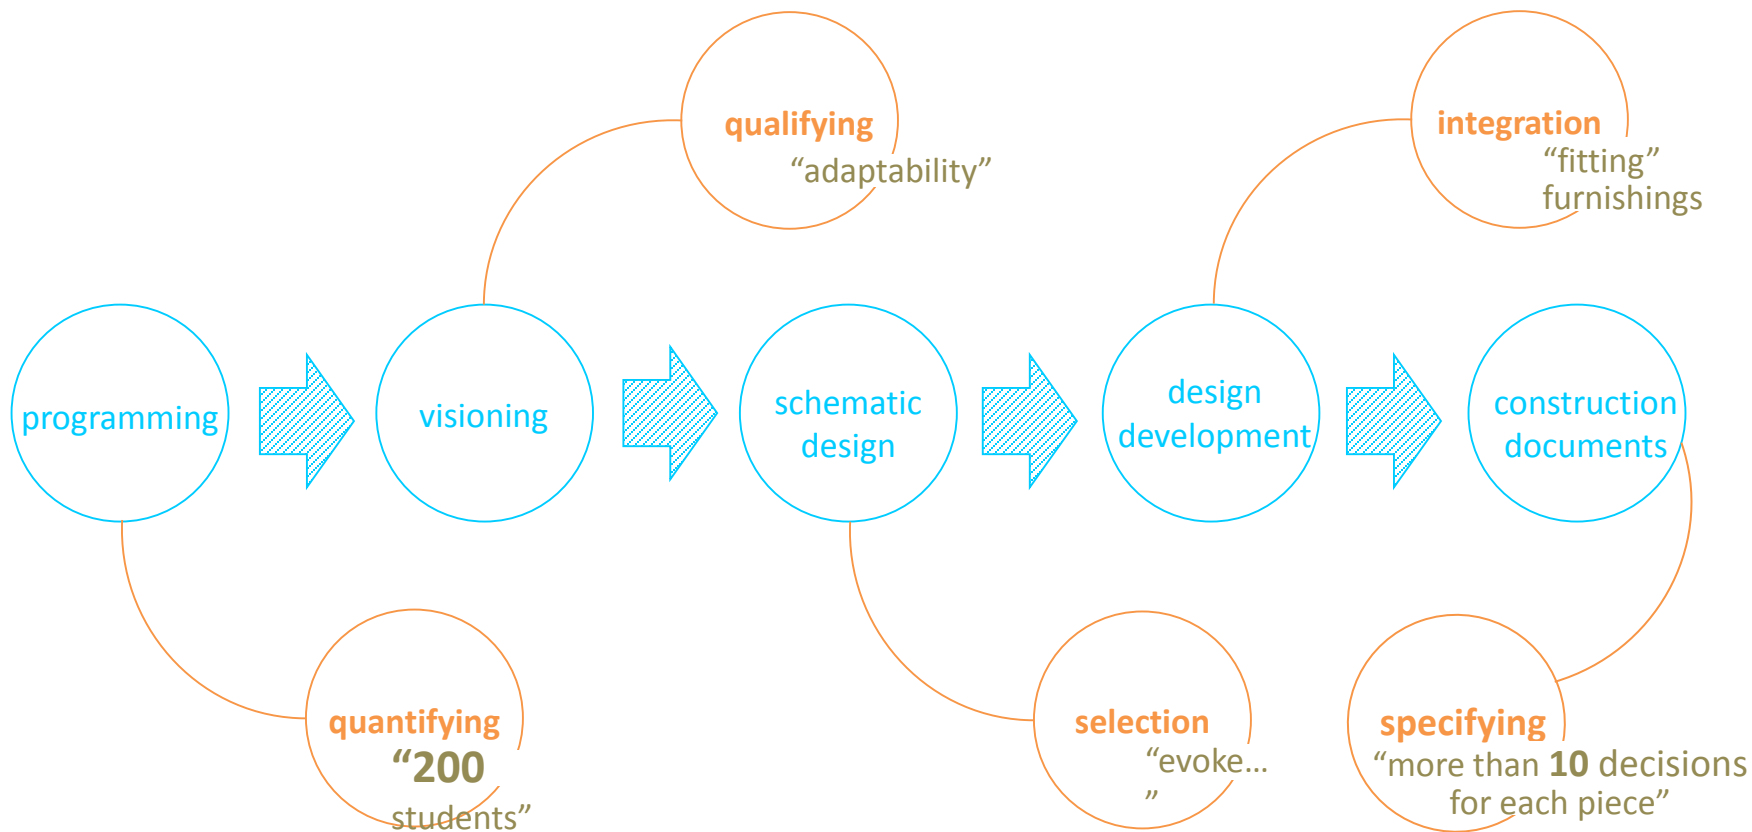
qualifying
“adaptability”

integration
“fitting”
furnishings

programming

visioning

schematic design

design development

construction documents

quantifying
“200
students”

selection
“evoke…
”

specifying
“more than 10 decisions
for each piece”